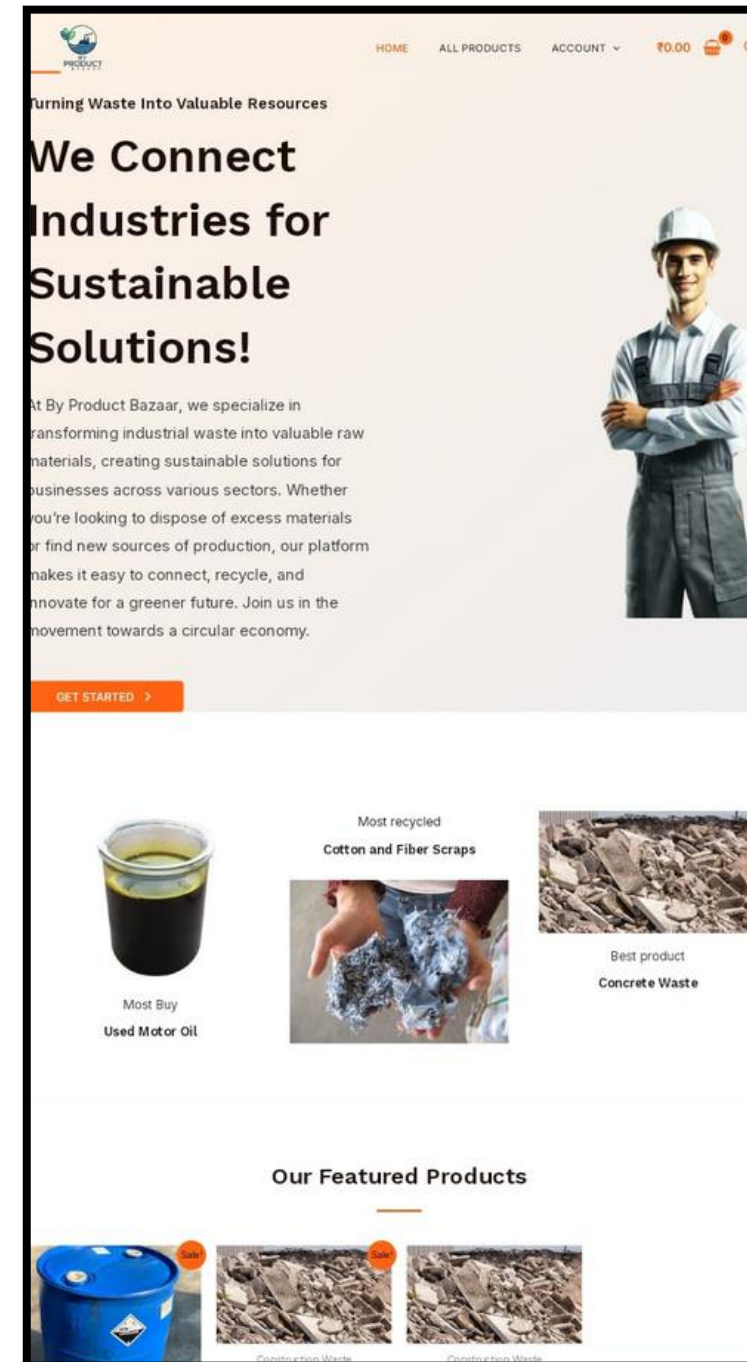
PRODUCT

HOME ALL PRODUCTS ACCOUNT ⌄ ₹0.00 0

urning Waste Into Valuable Resources

We Connect Industries for Sustainable Solutions!

t By Product Bazaar, we specialize in ransforming industrial waste into valuable raw materials, creating sustainable solutions for businesses across various sectors. Whether ou're looking to dispose of excess materials r find new sources of production, our platform makes it easy to connect, recycle, and nnovate for a greener future. Join us in the movement towards a circular economy.

GET STARTED >

Most Buy
Used Motor Oil

Most recycled
Cotton and Fiber Scraps

Best product
Concrete Waste

Our Featured Products

Sale!

Sale!

Construction Waste

Construction Waste